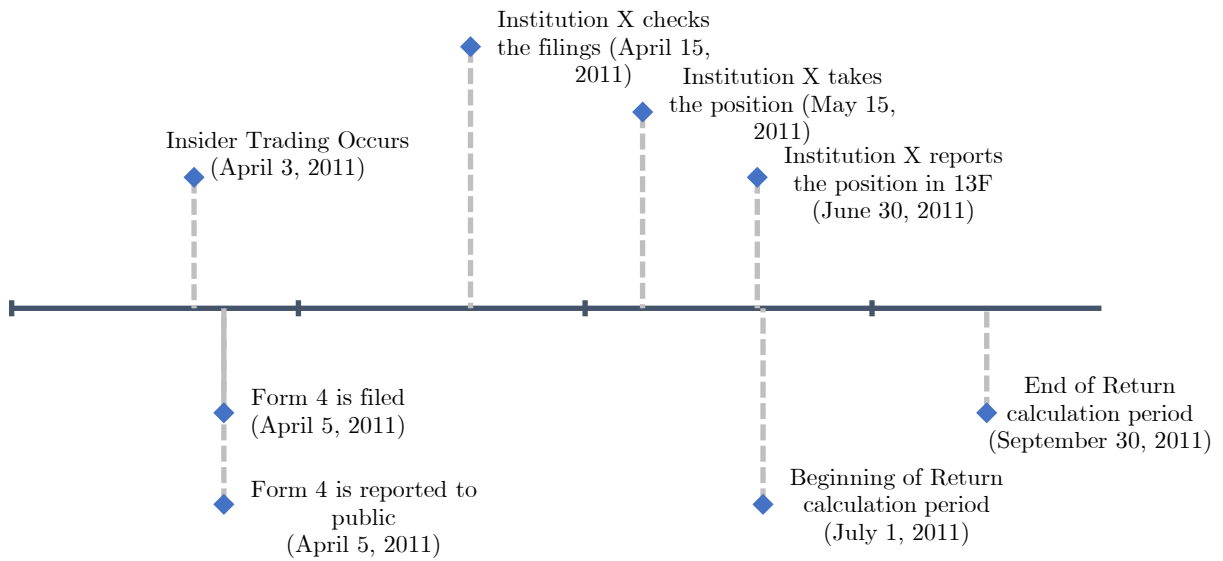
Institution X checks the filings (April 15, 2011)

Institution X takes the position (May 15, 2011)

Insider Trading Occurs (April 3, 2011)

Institution X reports the position in 13F (June 30, 2011)

Form 4 is filed (April 5, 2011)

Form 4 is reported to public (April 5, 2011)

Beginning of Return calculation period (July 1, 2011)

End of Return calculation period (September 30, 2011)